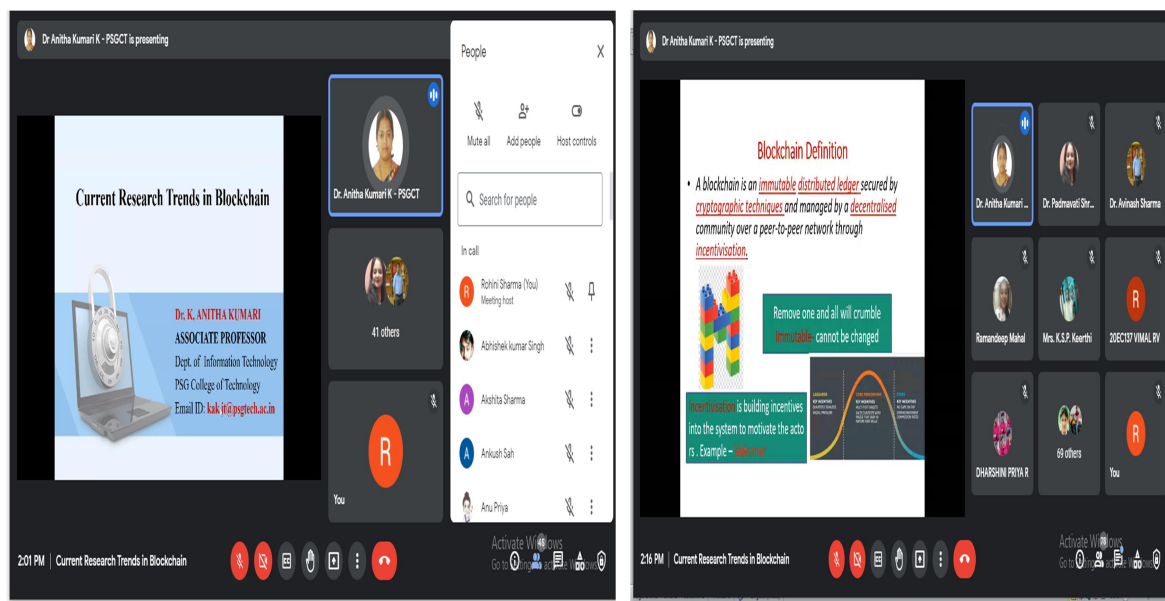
Dr Anitha Kumari K - PSGCT is presenting

Current Research Trends in Blockchain

Dr. K. ANITHA KUMARI
ASSOCIATE PROFESSOR
Dept. of Information Technology
PSG College of Technology
Email ID: kak.it@psgtech.ac.in

Dr. Anitha Kumari K - PSGCT

41 others

R

You

People

Mute all
Add people
Host controls

Search for people

In call

R Rohini Sharma (You)
Meeting host

Abhishek kumar Singh

A Akshita Sharma

A Ankush Sah

Anu Priya

2:01 PM | Current Research Trends in Blockchain

Activate Windows
Go to Settings to activate Windows.

Dr Anitha Kumari K - PSGCT is presenting

Blockchain Definition

• A blockchain is an immutable distributed ledger secured by cryptographic techniques and managed by a decentralised community over a peer-to-peer network through incentivisation.

Remove one and all will crumble
Immutable: cannot be changed

Incentivisation is building incentives into the system to motivate the actors. Example – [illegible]

Dr. Anitha Kumari ...
Dr. Padmavati Shr...
Dr. Avinash Sharma
Ramandeep Mahal
Mrs. K.S.P. Keerthi
R
20EC137 VIMAL RV
DHARSHINI PRIYA R
69 others
R
You

2:16 PM | Current Research Trends in Blockchain

Activate Windows
Go to Settings to activate Windows.